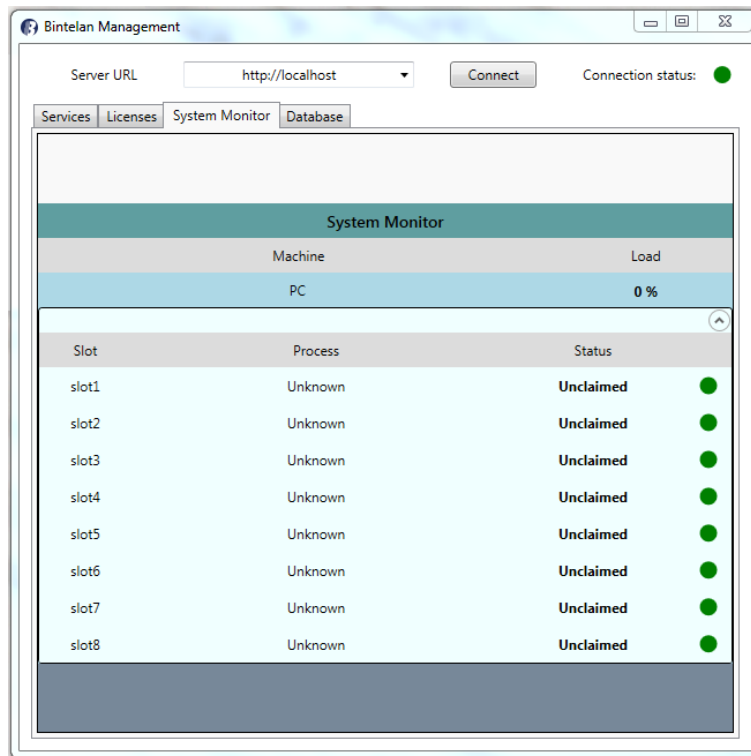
Bintelan Management

Server URL http://localhost Connect Connection status:

Services Licenses System Monitor Database

System Monitor

| Machine | Load |
|---|---|
| PC | **0 %** |

| Slot | Process | Status |
|---|---|---|
| slot1 | Unknown | **Unclaimed** |
| slot2 | Unknown | **Unclaimed** |
| slot3 | Unknown | **Unclaimed** |
| slot4 | Unknown | **Unclaimed** |
| slot5 | Unknown | **Unclaimed** |
| slot6 | Unknown | **Unclaimed** |
| slot7 | Unknown | **Unclaimed** |
| slot8 | Unknown | **Unclaimed** |